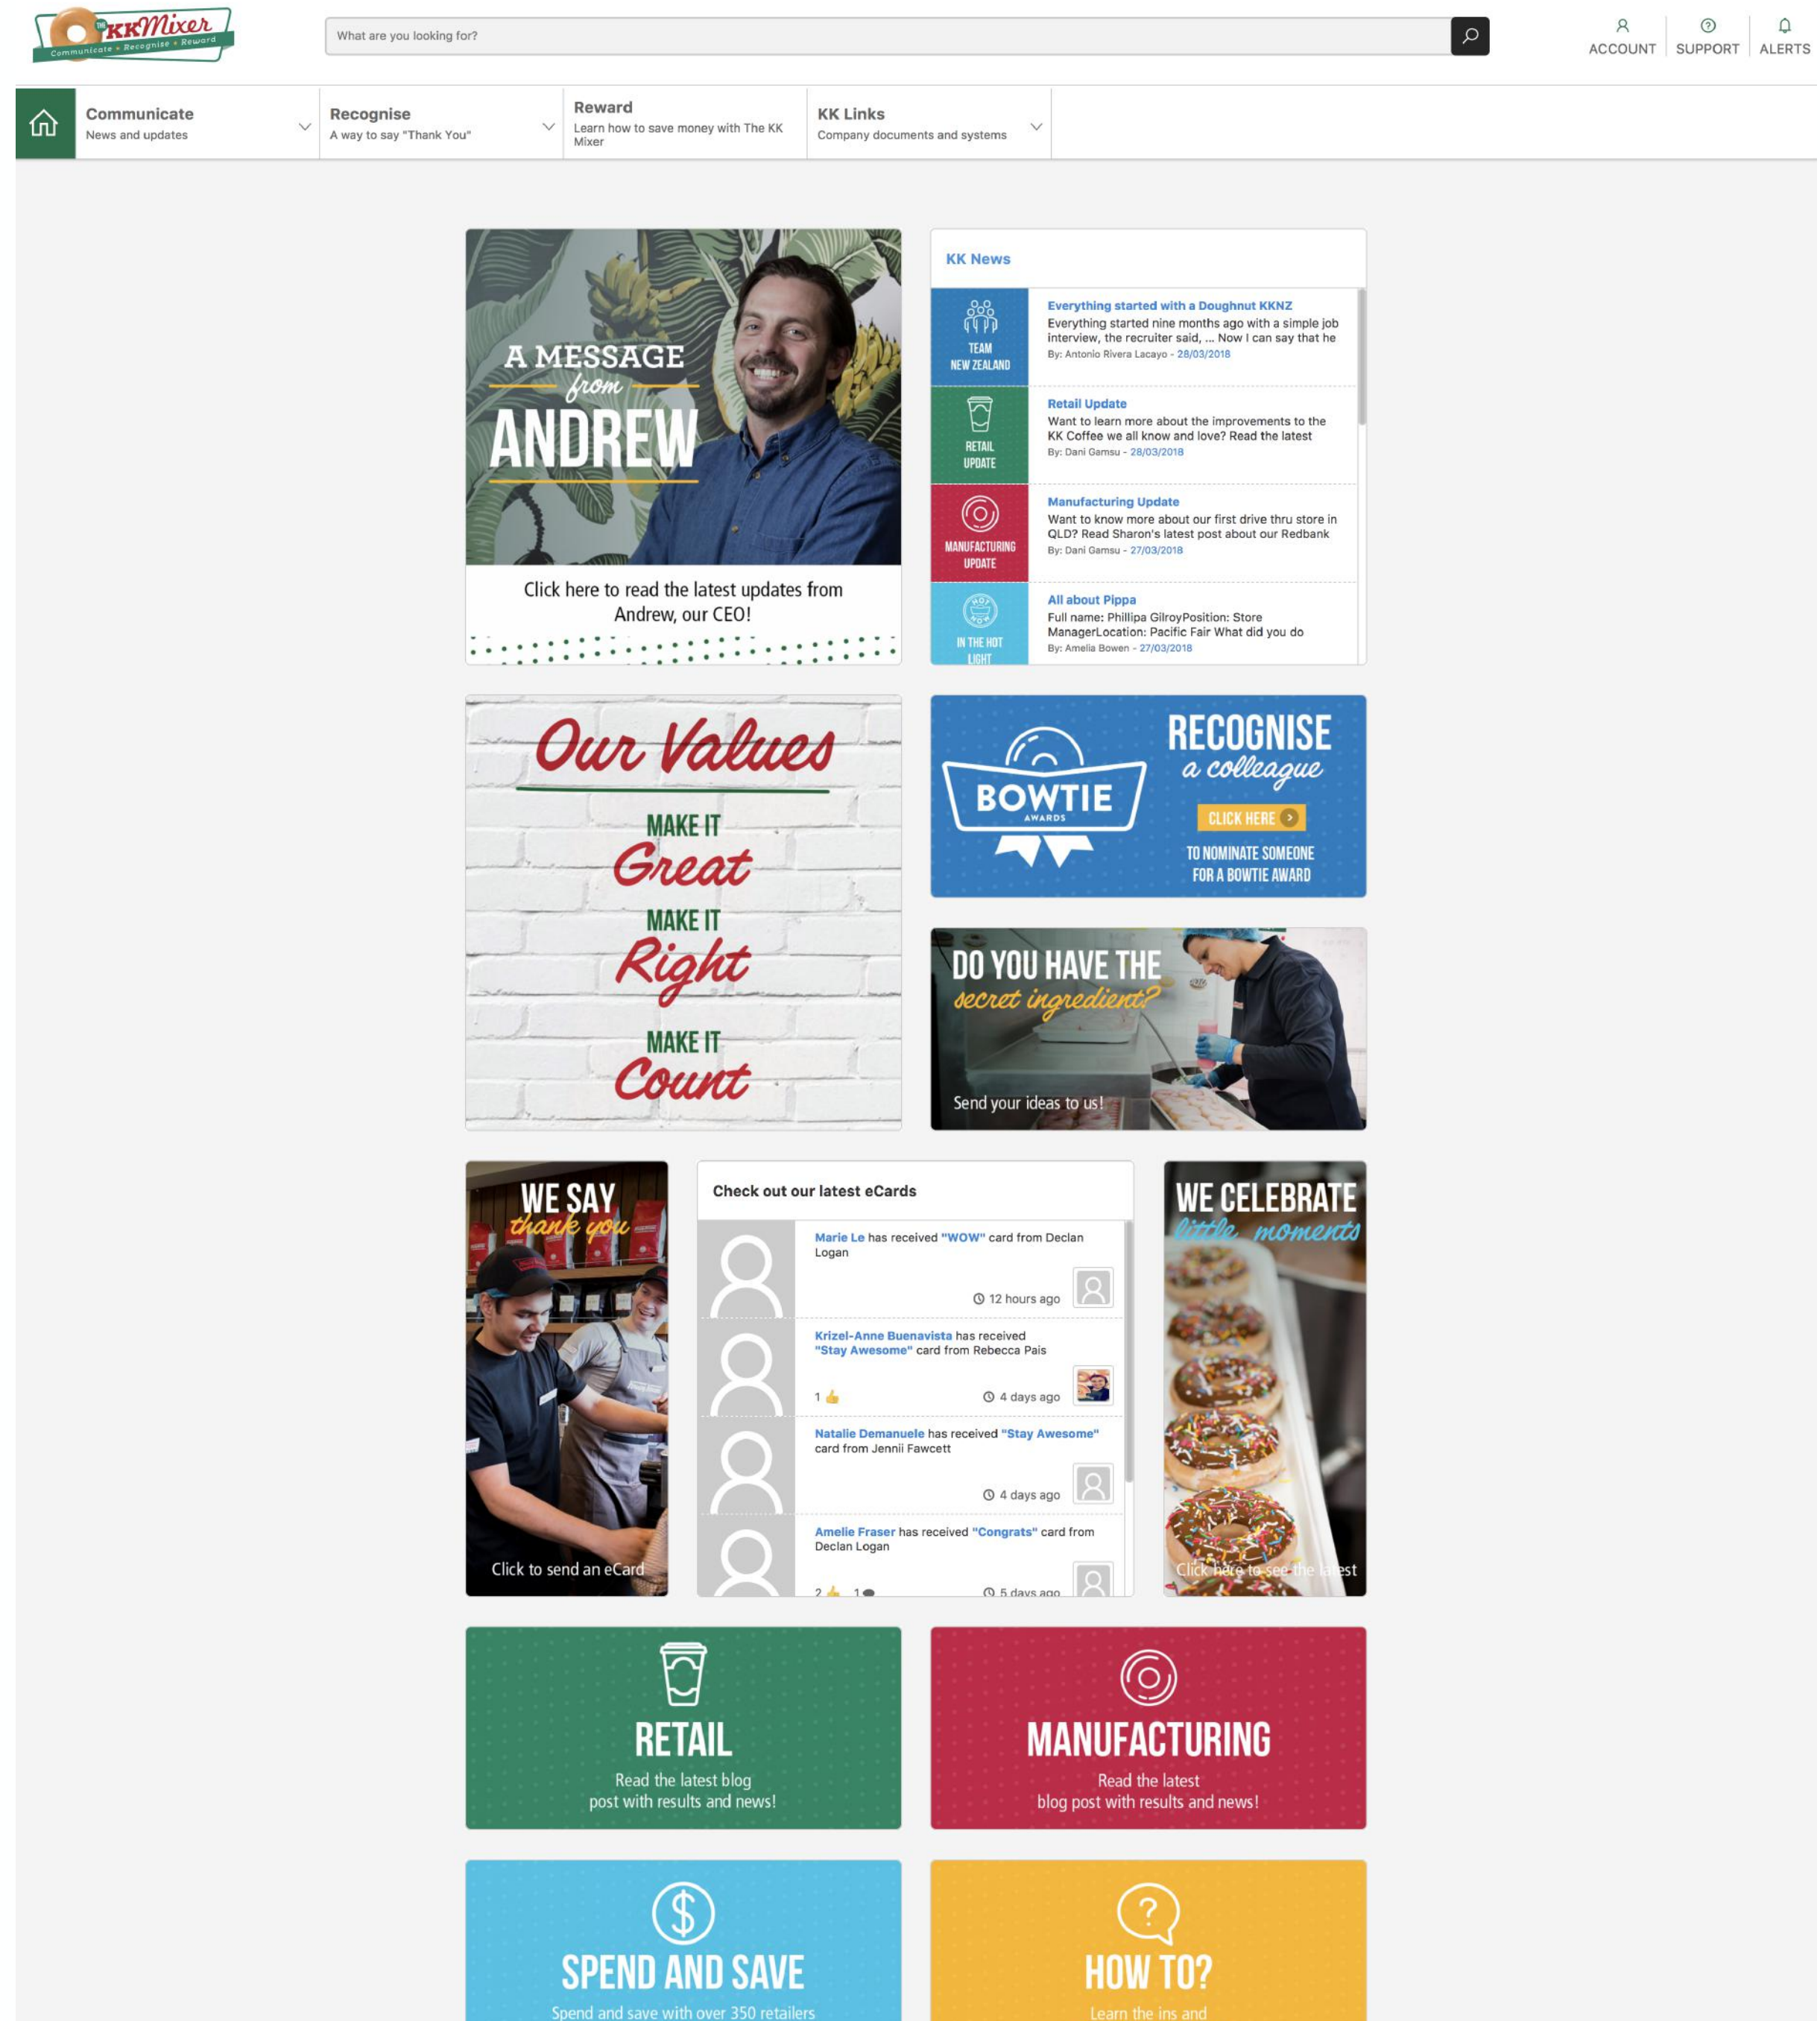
THE KKMixer
Communicate • Recognise • Reward

What are you looking for?

ACCOUNT
SUPPORT
ALERTS

Communicate
News and updates

Recognise
A way to say "Thank You"

Reward
Learn how to save money with The KK Mixer

KK Links
Company documents and systems

A MESSAGE from ANDREW

Click here to read the latest updates from Andrew, our CEO!

KK News

TEAM NEW ZEALAND
Everything started with a Doughnut KKNZ
Everything started nine months ago with a simple job interview, the recruiter said, ... Now I can say that he
By: Antonio Rivera Lacayo - 28/03/2018

RETAIL UPDATE
Retail Update
Want to learn more about the improvements to the KK Coffee we all know and love? Read the latest
By: Dani Gamsu - 28/03/2018

MANUFACTURING UPDATE
Manufacturing Update
Want to know more about our first drive thru store in QLD? Read Sharon's latest post about our Redbank
By: Dani Gamsu - 27/03/2018

HOT NOW
IN THE HOT LIGHT
All about Pippa
Full name: Phillipa GilroyPosition: Store ManagerLocation: Pacific Fair What did you do
By: Amelia Bowen - 27/03/2018

Our Values
MAKE IT Great
MAKE IT Right
MAKE IT Count

BOWTIE AWARDS
RECOGNISE a colleague
CLICK HERE
TO NOMINATE SOMEONE FOR A BOWTIE AWARD

DO YOU HAVE THE secret ingredient?
Send your ideas to us!

WE SAY thank you
Click to send an eCard

Check out our latest eCards

Marie Le has received "WOW" card from Declan Logan
12 hours ago

Krizel-Anne Buenavista has received "Stay Awesome" card from Rebecca Pais
1
4 days ago

Natalie Demanuele has received "Stay Awesome" card from Jennii Fawcett
4 days ago

Amelie Fraser has received "Congrats" card from Declan Logan
2 1
5 days ago

WE CELEBRATE little moments
Click here to see the latest

RETAIL
Read the latest blog post with results and news!

MANUFACTURING
Read the latest blog post with results and news!

SPEND AND SAVE
Spend and save with over 350 retailers

HOW TO?
Learn the ins and